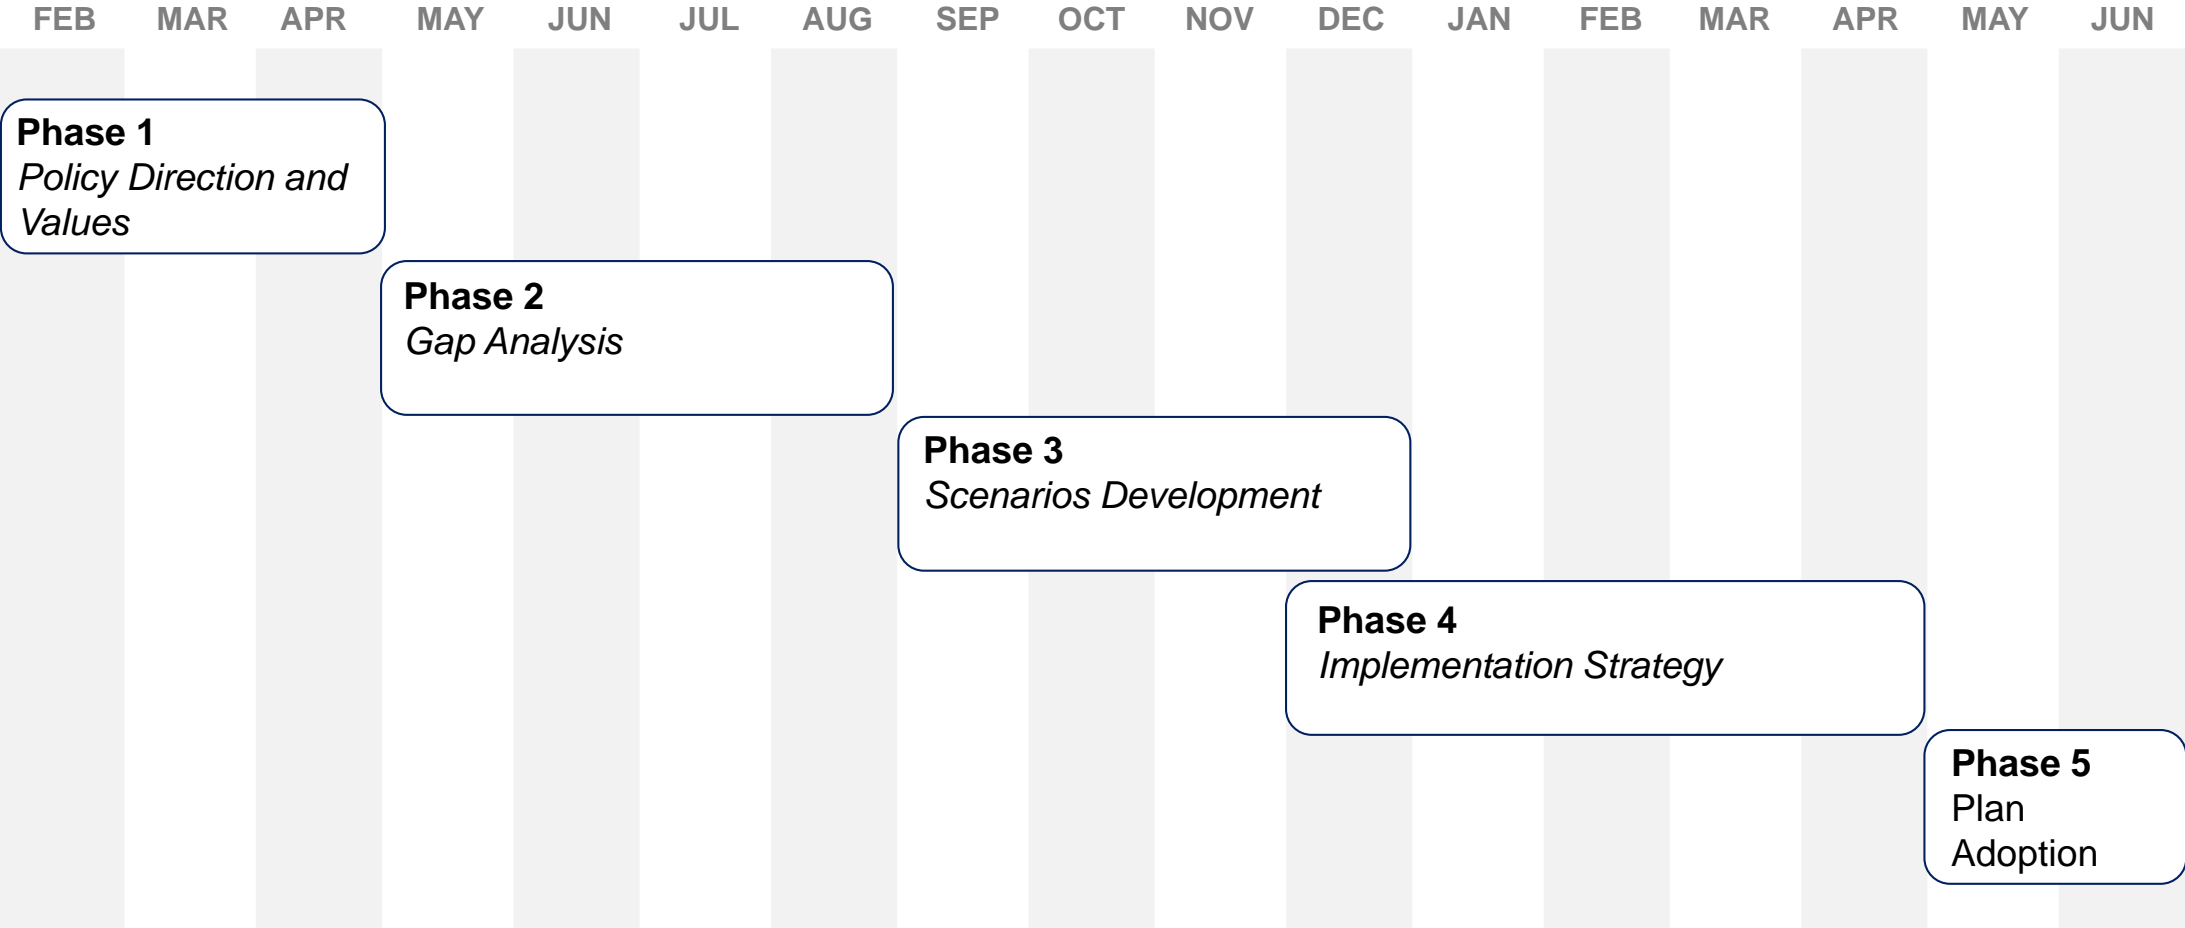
FEB MAR APR MAY JUN JUL AUG SEP OCT NOV DEC JAN FEB MAR APR MAY JUN

**Phase 1**
*Policy Direction and Values*

**Phase 2**
*Gap Analysis*

**Phase 3**
*Scenarios Development*

**Phase 4**
*Implementation Strategy*

**Phase 5**
Plan Adoption